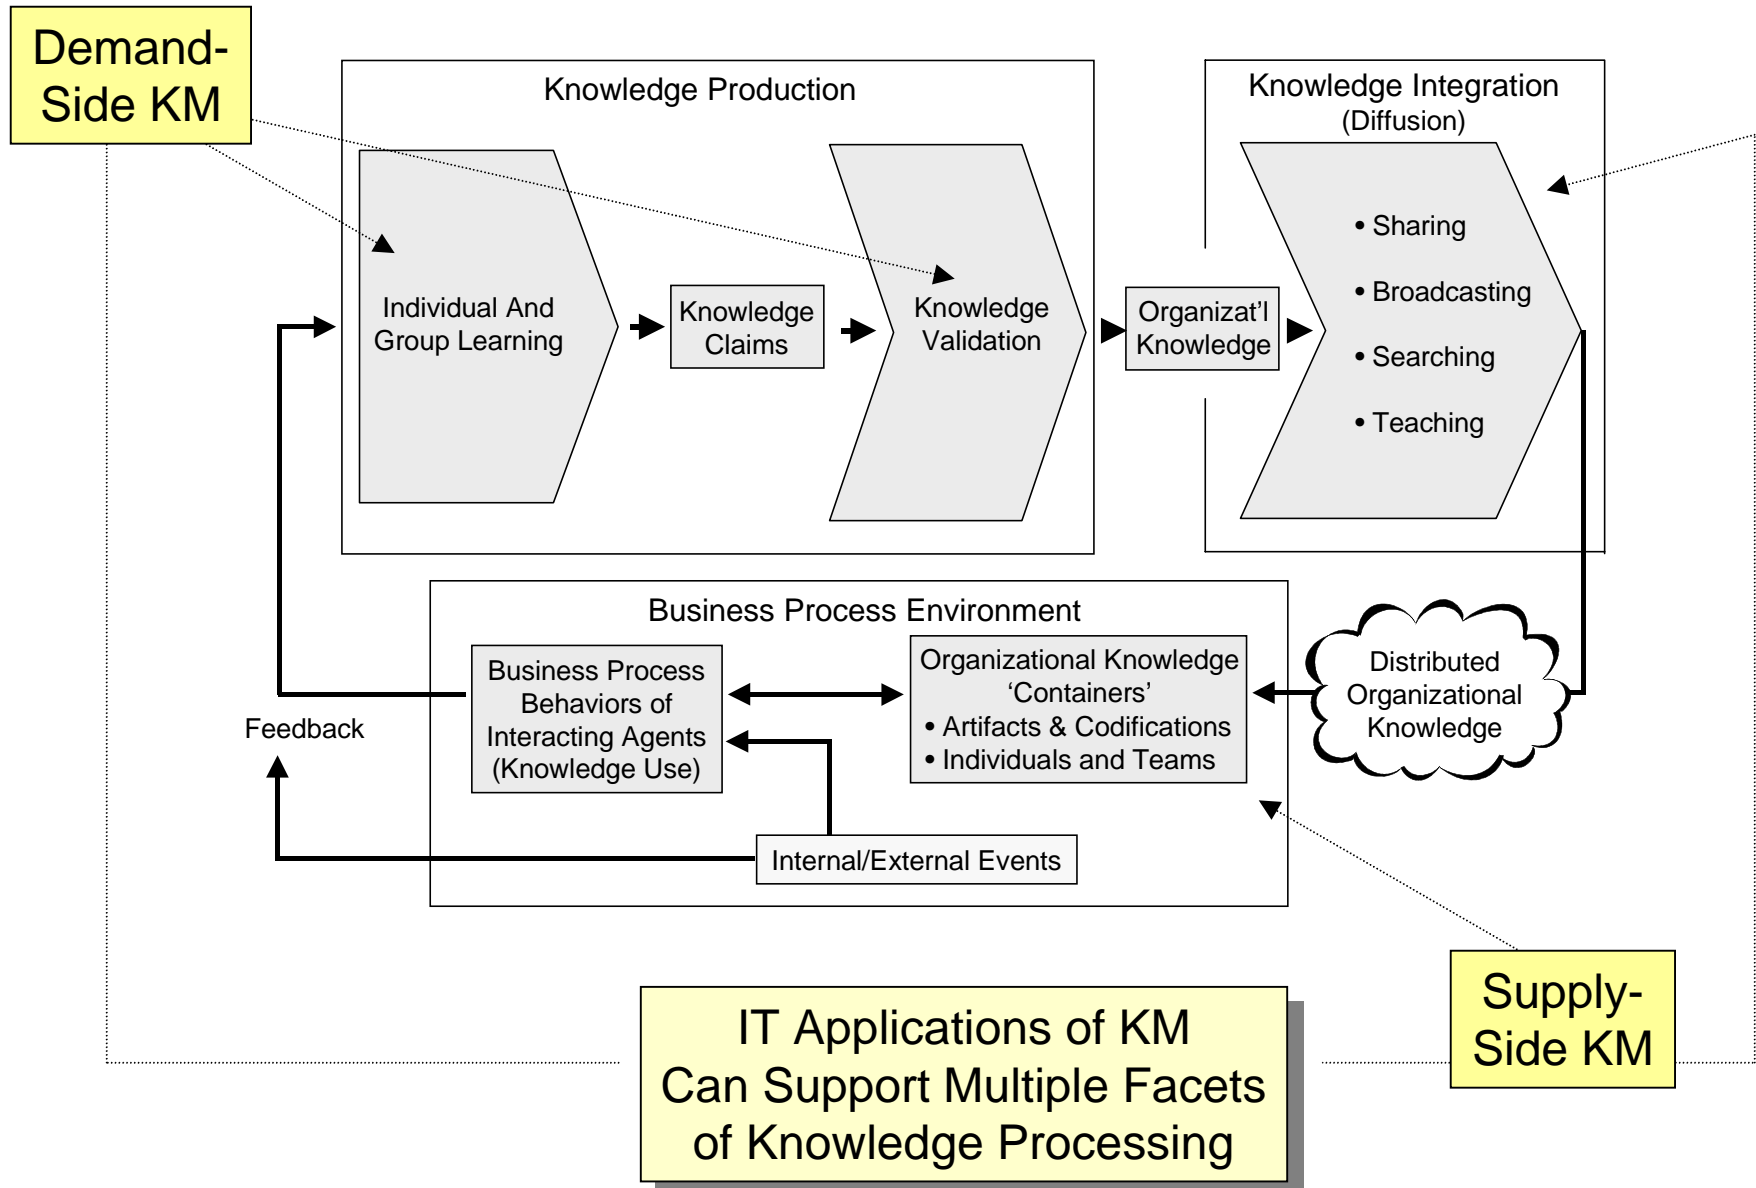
Demand-Side KM

Knowledge Production

Individual And Group Learning

Knowledge Claims

Knowledge Validation

Organizat'l Knowledge

Knowledge Integration
(Diffusion)

• Sharing
• Broadcasting
• Searching
• Teaching

Business Process Environment

Business Process Behaviors of Interacting Agents (Knowledge Use)

Organizational Knowledge 'Containers'
• Artifacts & Codifications
• Individuals and Teams

Distributed Organizational Knowledge

Feedback

Internal/External Events

IT Applications of KM Can Support Multiple Facets of Knowledge Processing

Supply-Side KM